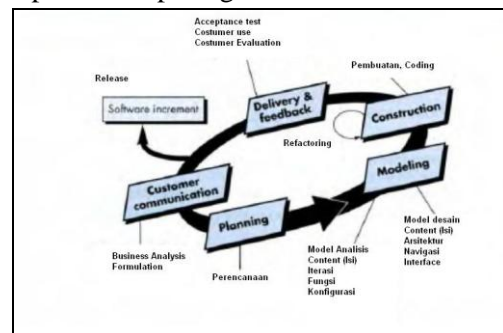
Acceptance test
Costumer use
Costumer Evaluation

Release

Software increment

Delivery & feedback

Pembuatan, Coding

Construction

Refactoring

Customer communication

Modeling

Planning

Model desain
Content (Isi)
Arsitektur
Navigasi
Interface

Business Analysis
Formulation

Perencanaan

Model Analisis
Content (Isi)
Iterasi
Fungsi
Konfigurasi